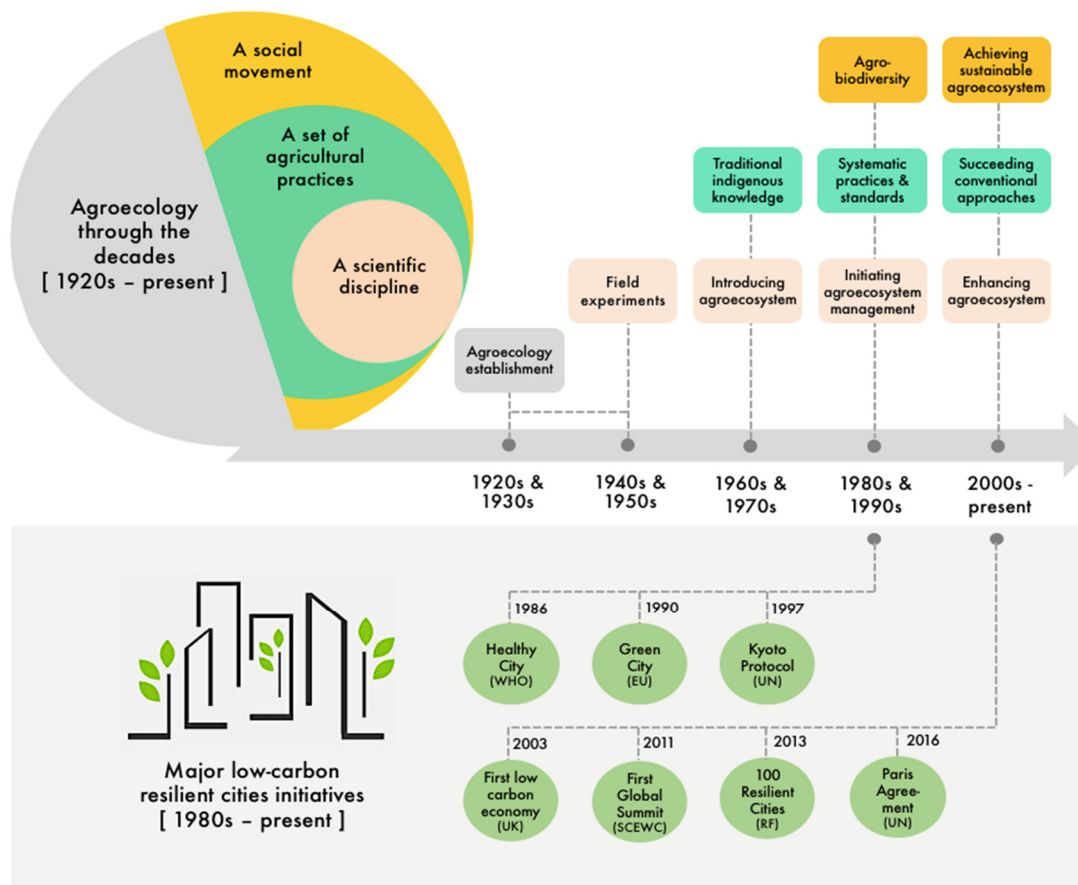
A social movement

A set of agricultural practices

A scientific discipline

Agroecology through the decades
[ 1920s – present ]

Agro-biodiversity

Achieving sustainable agroecosystem

Traditional indigenous knowledge

Systematic practices & standards

Succeeding conventional approaches

Field experiments

Introducing agroecosystem

Initiating agroecosystem management

Enhancing agroecosystem

Agroecology establishment

1920s & 1930s

1940s & 1950s

1960s & 1970s

1980s & 1990s

2000s - present

1986
Healthy City
(WHO)

1990
Green City
(EU)

1997
Kyoto Protocol
(UN)

2003
First low carbon economy
(UK)

2011
First Global Summit
(SCEWC)

2013
100 Resilient Cities
(RF)

2016
Paris Agree-ment
(UN)

Major low-carbon resilient cities initiatives
[ 1980s – present ]